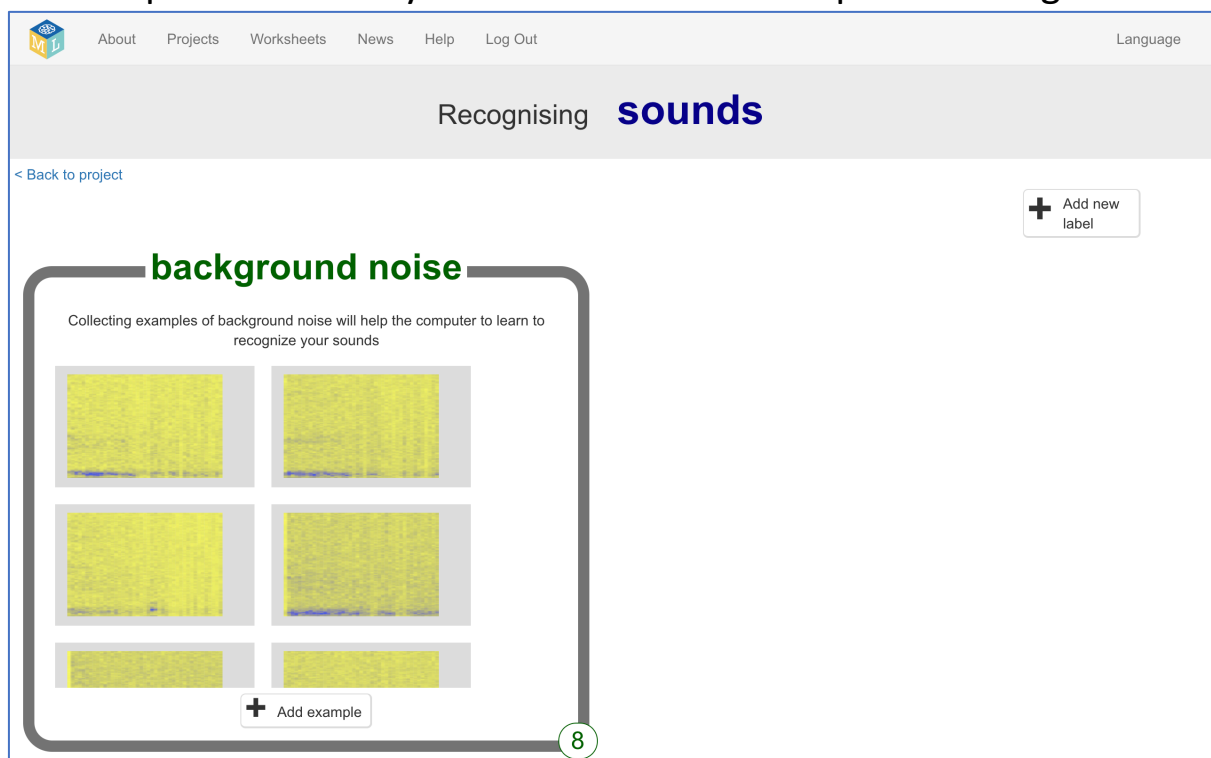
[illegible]

About Projects Worksheets News Help Log Out Language

Recognising **sounds**

< Back to project

Add new label

background noise

Collecting examples of background noise will help the computer to learn to recognize your sounds

Add example

8